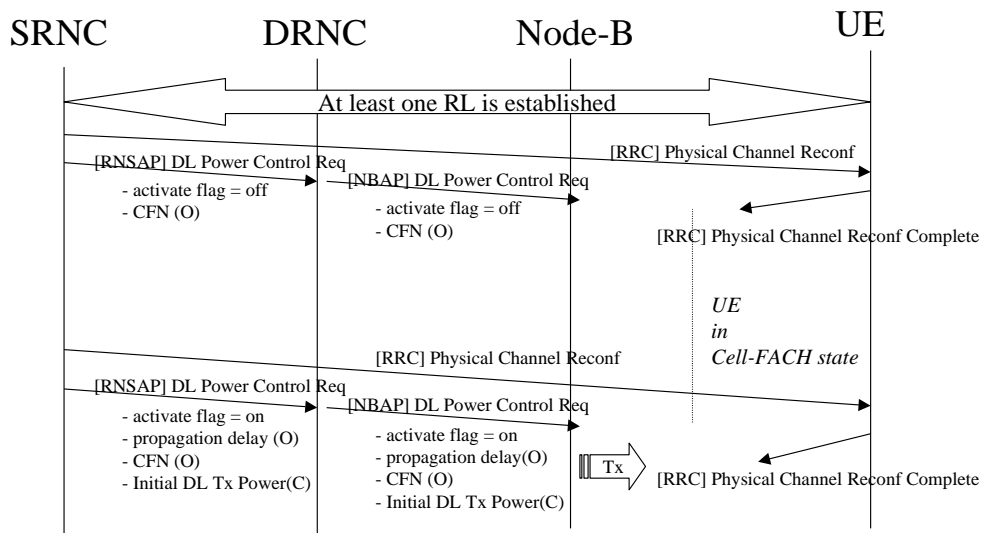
SRNC DRNC Node-B UE

At least one RL is established

[RRC] Physical Channel Reconf

[RNSAP] DL Power Control Req
- activate flag = off
- CFN (O)

[NBAP] DL Power Control Req
- activate flag = off
- CFN (O)

[RRC] Physical Channel Reconf Complete

*UE in Cell-FACH state*

[RRC] Physical Channel Reconf

[RNSAP] DL Power Control Req
- activate flag = on
- propagation delay (O)
- CFN (O)
- Initial DL Tx Power(C)

[NBAP] DL Power Control Req
- activate flag = on
- propagation delay(O)
- CFN (O)
- Initial DL Tx Power(C)

Tx

[RRC] Physical Channel Reconf Complete